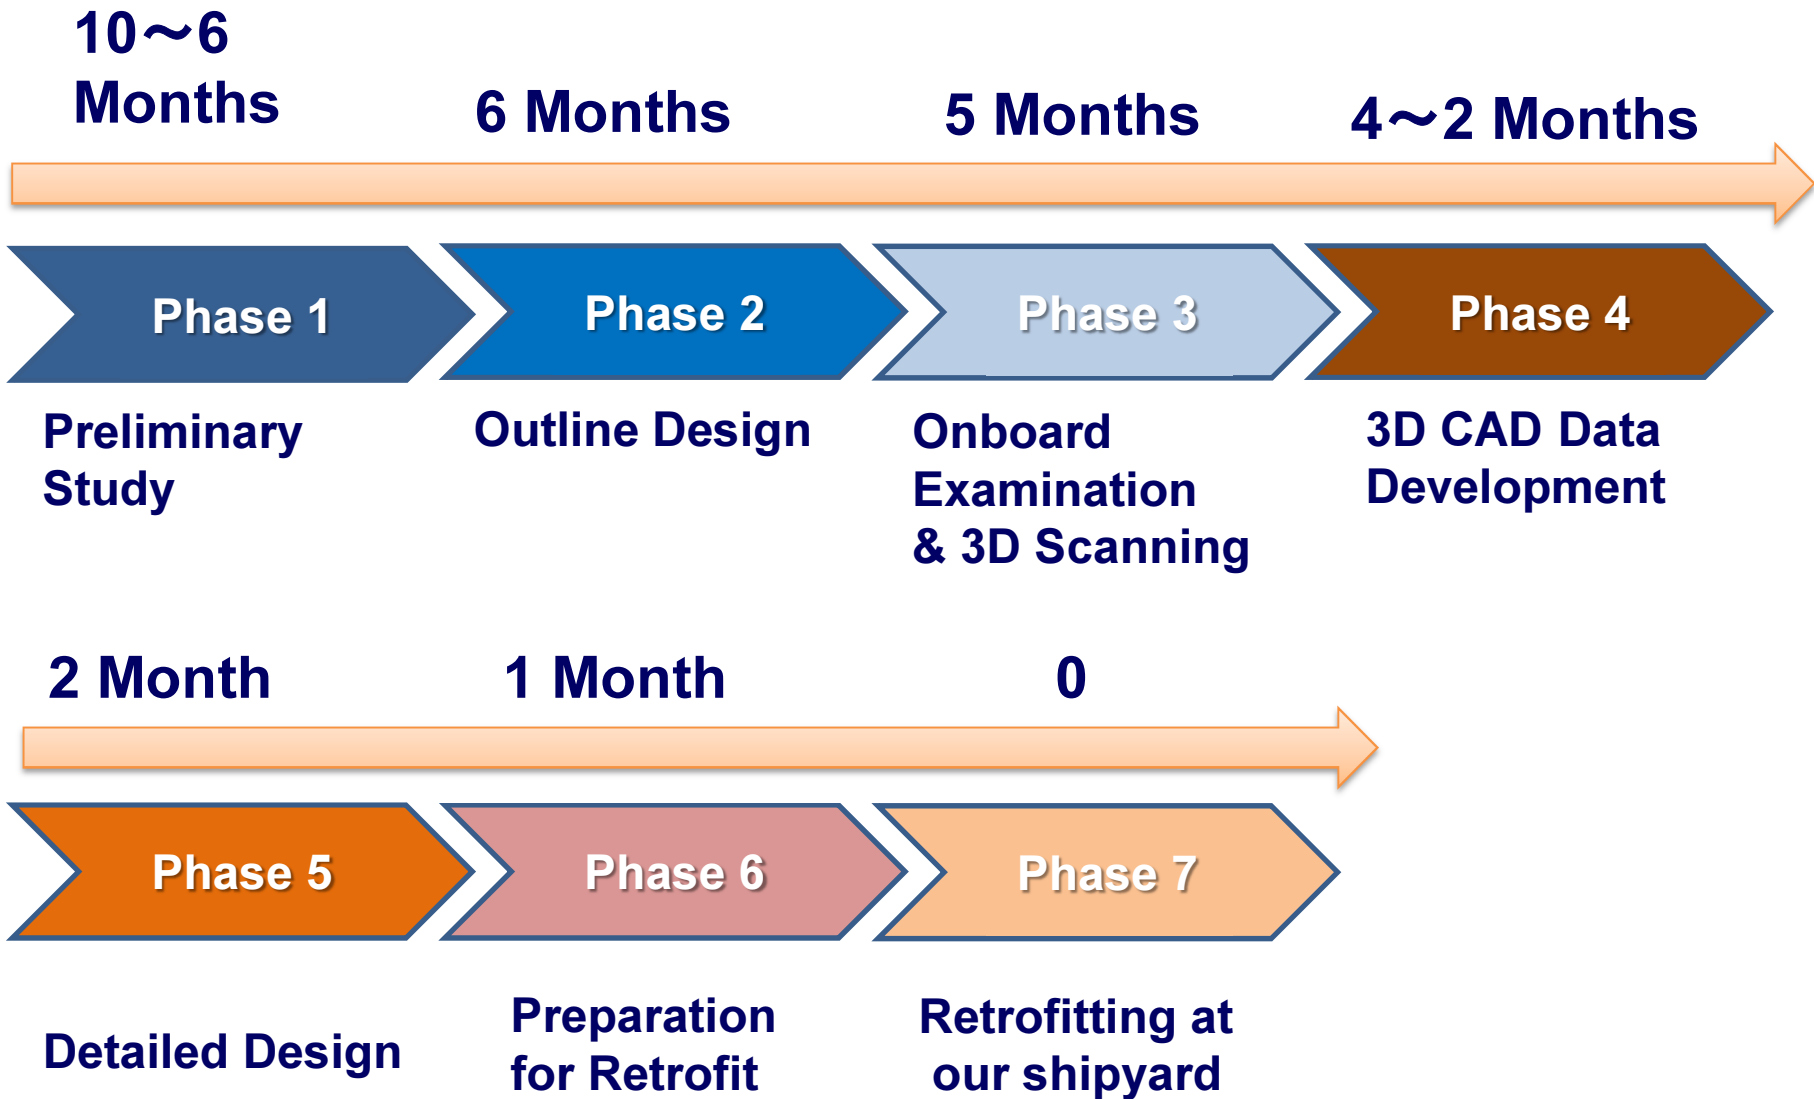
10～6 Months

6 Months

5 Months

4～2 Months

Phase 1

Phase 2

Phase 3

Phase 4

Preliminary Study

Outline Design

Onboard Examination & 3D Scanning

3D CAD Data Development

2 Month

1 Month

0

Phase 5

Phase 6

Phase 7

Detailed Design

Preparation for Retrofit

Retrofitting at our shipyard